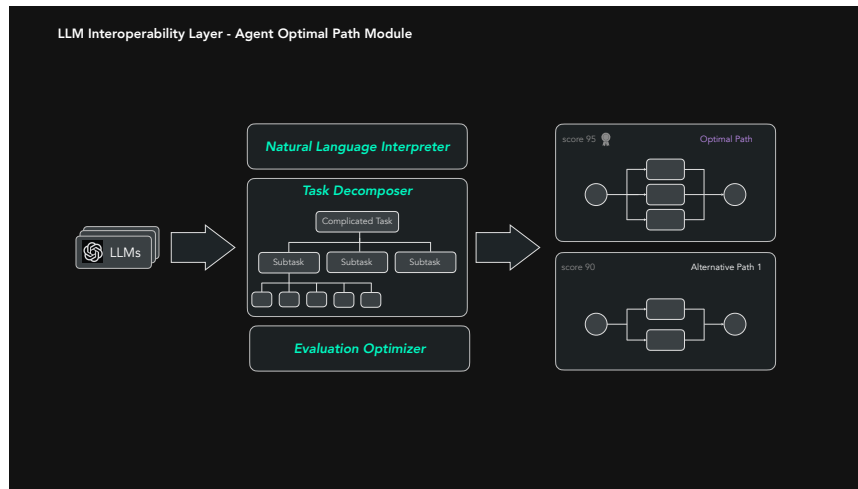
LLM Interoperability Layer - Agent Optimal Path Module

LLMs

Natural Language Interpreter

Task Decomposer

Complicated Task

Subtask

Subtask

Subtask

Evaluation Optimizer

score 95

Optimal Path

score 90

Alternative Path 1